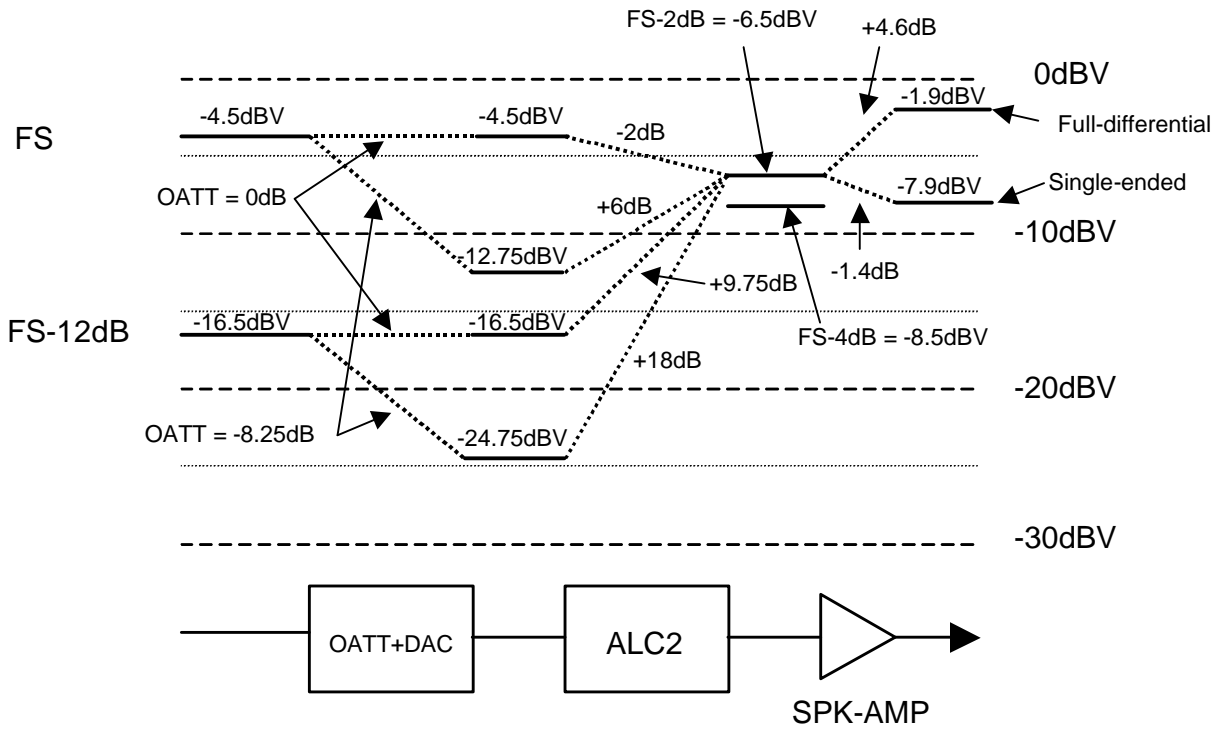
FS-2dB = -6.5dBV

+4.6dB

0dBV

FS

-4.5dBV

-4.5dBV

-2dB

-1.9dBV

Full-differential

-7.9dBV

Single-ended

OATT = 0dB

+6dB

-10dBV

-12.75dBV

-1.4dB

+9.75dB

FS-12dB

-16.5dBV

-16.5dBV

FS-4dB = -8.5dBV

+18dB

-20dBV

OATT = -8.25dB

-24.75dBV

-30dBV

OATT+DAC

ALC2

SPK-AMP